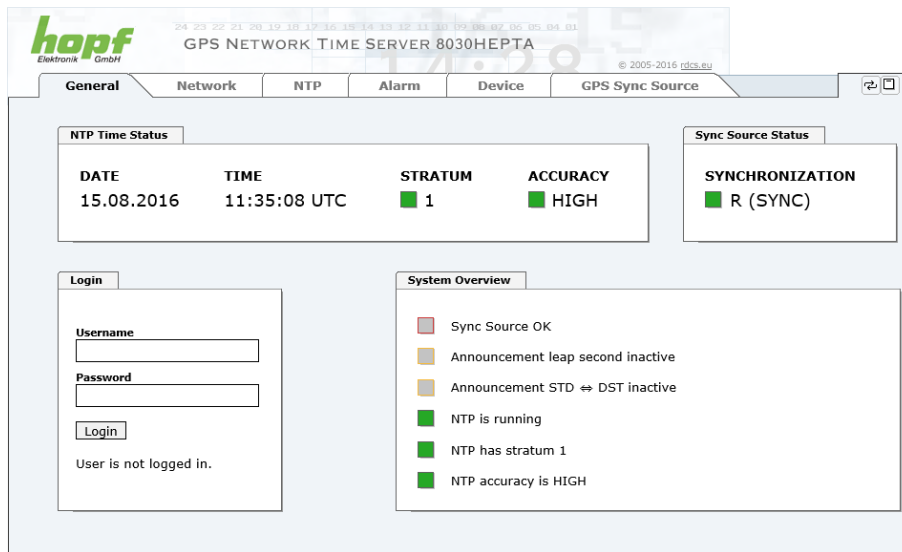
hopf
Elektronik GmbH

GPS NETWORK TIME SERVER 8030HEPTA

© 2005-2016 rdcs.eu

General | Network | NTP | Alarm | Device | GPS Sync Source

NTP Time Status

| DATE | TIME | STRATUM | ACCURACY |
|---|---|---|---|
| 15.08.2016 | 11:35:08 UTC | 1 | HIGH |

Sync Source Status

SYNCHRONIZATION
R (SYNC)

Login

Username

Password

Login

User is not logged in.

System Overview

Sync Source OK
Announcement leap second inactive
Announcement STD ⇔ DST inactive
NTP is running
NTP has stratum 1
NTP accuracy is HIGH